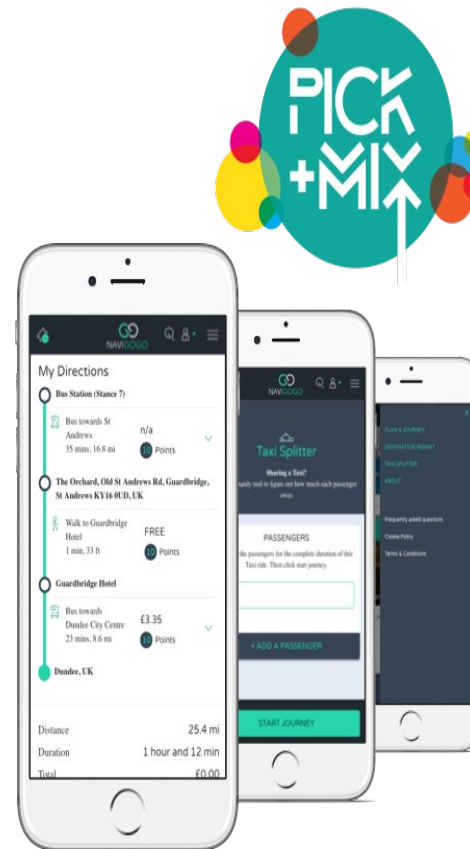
PICK +MIX

NAVIGOGO

My Directions

Bus Station (Stance 7)

Bus towards St Andrews
35 mins, 16.8 mi
n/a
10 Points

The Orchard, Old St Andrews Rd, Guardbridge, St Andrews KY16 0UD, UK

Walk to Guardbridge Hotel
1 min, 33 ft
FREE
10 Points

Guardbridge Hotel

Bus towards Dundee City Centre
23 mins, 8.6 mi
£3.35
10 Points

Dundee, UK

Distance 25.4 mi
Duration 1 hour and 12 min
Total £0.00

NAVIGOGO

Taxi Splitter

Sharing a Taxi?
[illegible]andy tool to figure out how much each passenger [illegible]

PASSENGERS
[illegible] the passengers for the complete duration of this Taxi ride. Then click start journey.

+ ADD A PASSENGER

START JOURNEY

PLAN A JOURNEY
DESTINATION INSIGHT
TAXI SPLITTER
ABOUT

Frequently asked questions
Cookie Policy
Terms & Conditions